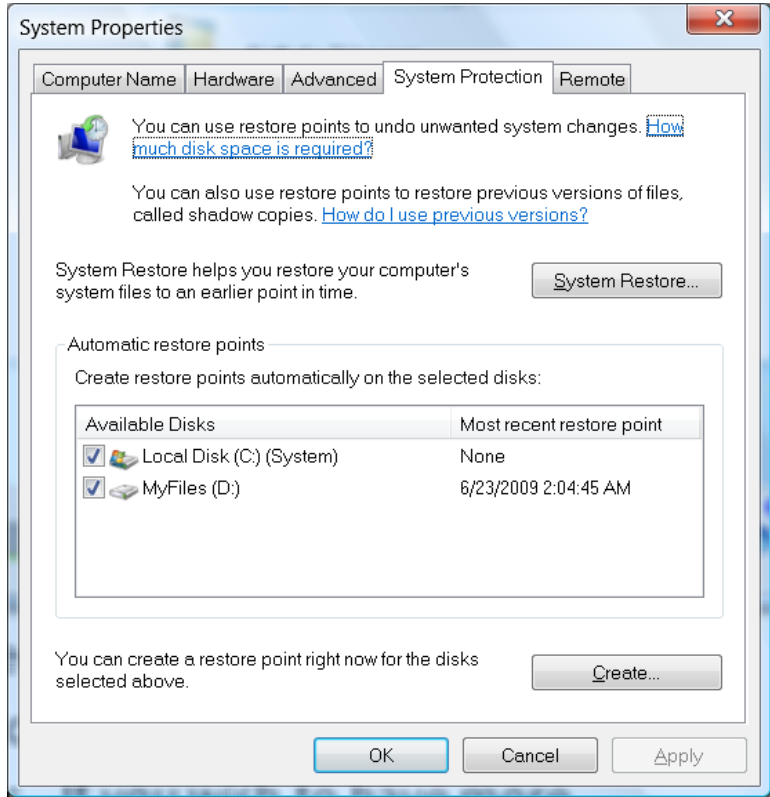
System Properties

Computer Name | Hardware | Advanced | System Protection | Remote

You can use restore points to undo unwanted system changes. How much disk space is required?

You can also use restore points to restore previous versions of files, called shadow copies. How do I use previous versions?

System Restore helps you restore your computer's system files to an earlier point in time.

System Restore...

Automatic restore points

Create restore points automatically on the selected disks:

| Available Disks | Most recent restore point |
|---|---|
| Local Disk (C:) (System) | None |
| MyFiles (D:) | 6/23/2009 2:04:45 AM |

You can create a restore point right now for the disks selected above.

Create...

OK | Cancel | Apply